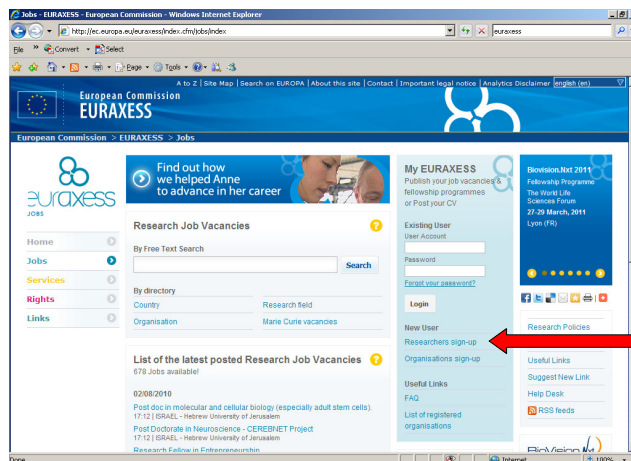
Jobs - EURAXESS - European Commission - Windows Internet Explorer

http://ec.europa.eu/euraxess/index.cfm/jobs/index

euraxess

File » Convert Select

Page Tools

A to Z | Site Map | Search on EUROPA | About this site | Contact | Important legal notice | Analytics Disclaimer english (en)

European Commission
EURAXESS

European Commission > EURAXESS > Jobs

euraxess
JOBS

Home
Jobs
Services
Rights
Links

Find out how we helped Anne to advance in her career

Research Job Vacancies

By Free Text Search

Search

By directory

Country
Research field
Organisation
Marie Curie vacancies

List of the latest posted Research Job Vacancies
678 Jobs available!

02/08/2010

Post doc in molecular and cellular biology (especially adult stem cells).
17:12 | ISRAEL - Hebrew University of Jerusalem

Post Doctorate in Neuroscience - CEREBNET Project
17:12 | ISRAEL - Hebrew University of Jerusalem

Research Fellow in Entrepreneurship

My EURAXESS
Publish your job vacancies & fellowship programmes or Post your CV

Existing User
User Account
Password
Forgot your password?
Login

New User
Researchers sign-up
Organisations sign-up

Useful Links
FAQ
List of registered organisations

Biovision.Nxt 2011
Fellowship Programme
The World Life Sciences Forum
27-29 March, 2011
Lyon (FR)

Research Policies
Useful Links
Suggest New Link
Help Desk
RSS feeds

BioVision

Done
Internet
100%